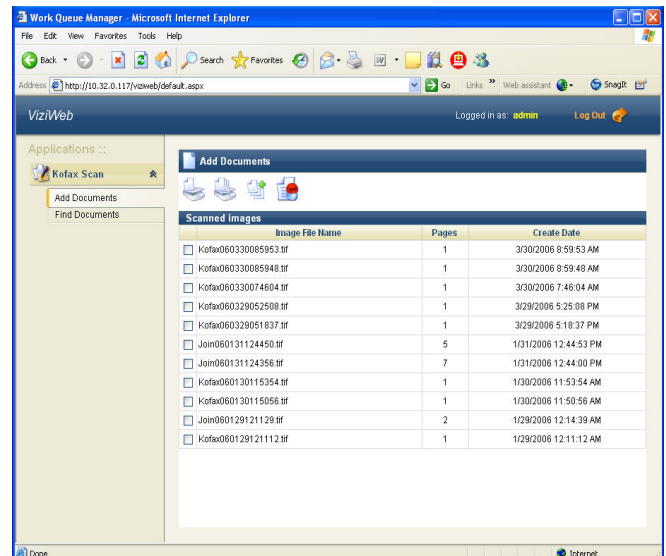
Work Queue Manager - Microsoft Internet Explorer

File Edit View Favorites Tools Help

Back Search Favorites

Address http://10.32.0.117/viziweb/default.aspx Go Links » Web assistant SnagIt

ViziWeb

Logged in as: admin Log Out

Applications ::

Kofax Scan

Add Documents

Find Documents

Add Documents

Scanned images

| | Image File Name | Pages | Create Date |
|---|---|---|---|
| | Kofax060330085953.tif | 1 | 3/30/2006 8:59:53 AM |
| | Kofax060330085948.tif | 1 | 3/30/2006 8:59:48 AM |
| | Kofax060330074604.tif | 1 | 3/30/2006 7:46:04 AM |
| | Kofax060329052508.tif | 1 | 3/29/2006 5:25:08 PM |
| | Kofax060329051837.tif | 1 | 3/29/2006 5:18:37 PM |
| | Join060131124450.tif | 5 | 1/31/2006 12:44:53 PM |
| | Join060131124356.tif | 7 | 1/31/2006 12:44:00 PM |
| | Kofax060130115354.tif | 1 | 1/30/2006 11:53:54 AM |
| | Kofax060130115056.tif | 1 | 1/30/2006 11:50:56 AM |
| | Join060129121129.tif | 2 | 1/29/2006 12:14:39 AM |
| | Kofax060129121112.tif | 1 | 1/29/2006 12:11:12 AM |

Done Internet